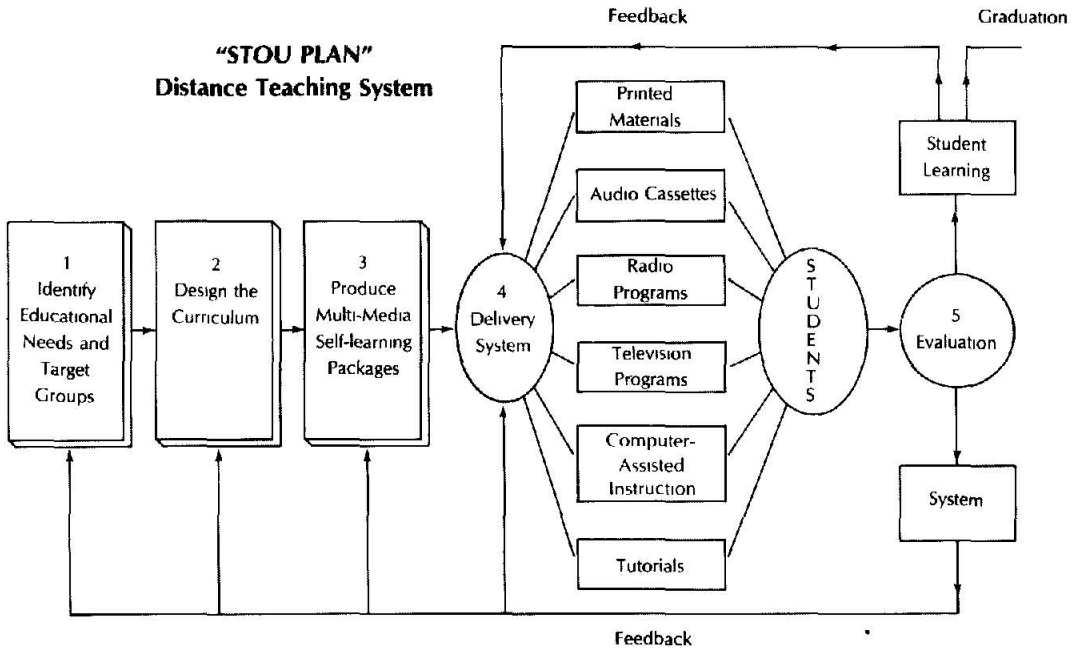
"STOU PLAN"
Distance Teaching System

Feedback

Graduation

Printed Materials

Audio Cassettes

Radio Programs

Television Programs

Computer-Assisted Instruction

Tutorials

Student Learning

1
Identify Educational Needs and Target Groups

2
Design the Curriculum

3
Produce Multi-Media Self-learning Packages

4
Delivery System

S
T
U
D
E
N
T
S

5
Evaluation

System

Feedback